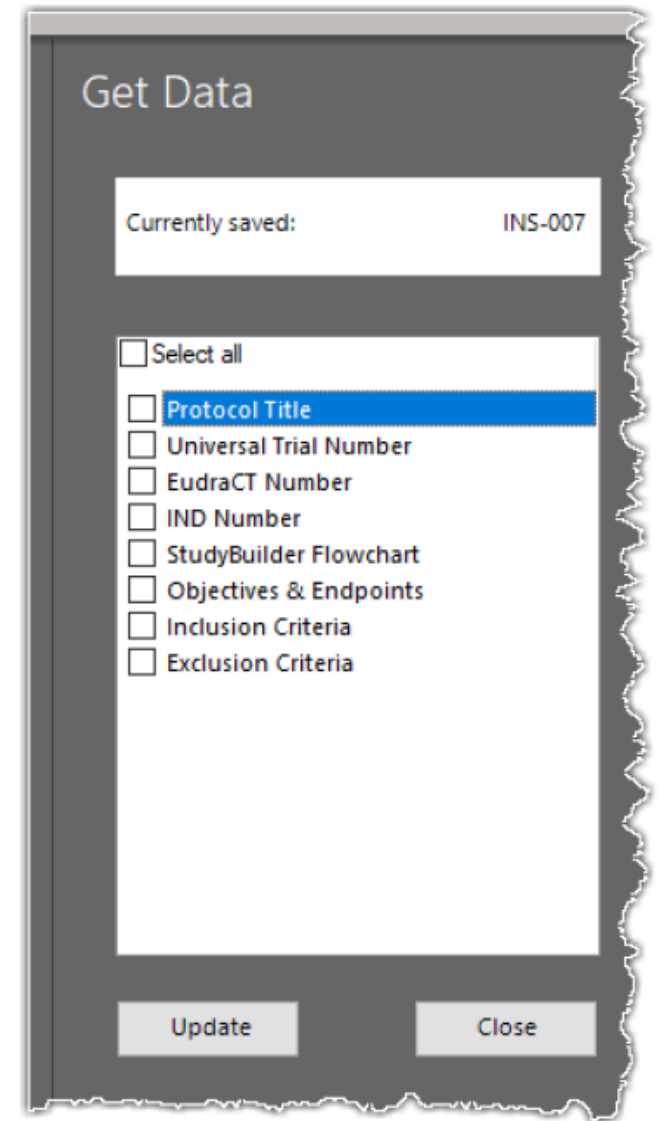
Get Data

Currently saved: INS-007

Select all

Protocol Title
Universal Trial Number
EudraCT Number
IND Number
StudyBuilder Flowchart
Objectives & Endpoints
Inclusion Criteria
Exclusion Criteria

Update

Close